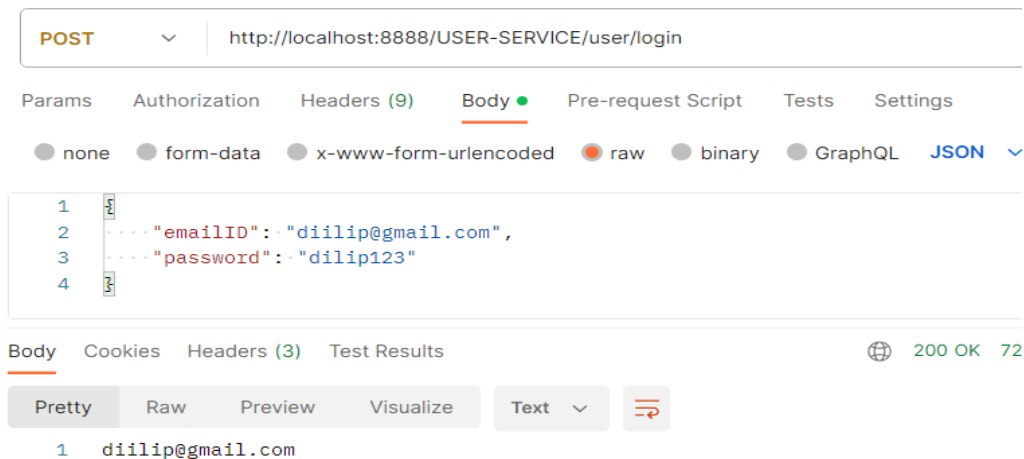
POST http://localhost:8888/USER-SERVICE/user/login

Params Authorization Headers (9) Body Pre-request Script Tests Settings

none form-data x-www-form-urlencoded raw binary GraphQL JSON

1 {
2 "emailID": "diilip@gmail.com",
3 "password": "dilip123"
4 }

Body Cookies Headers (3) Test Results 200 OK 72

Pretty Raw Preview Visualize Text

1 diilip@gmail.com